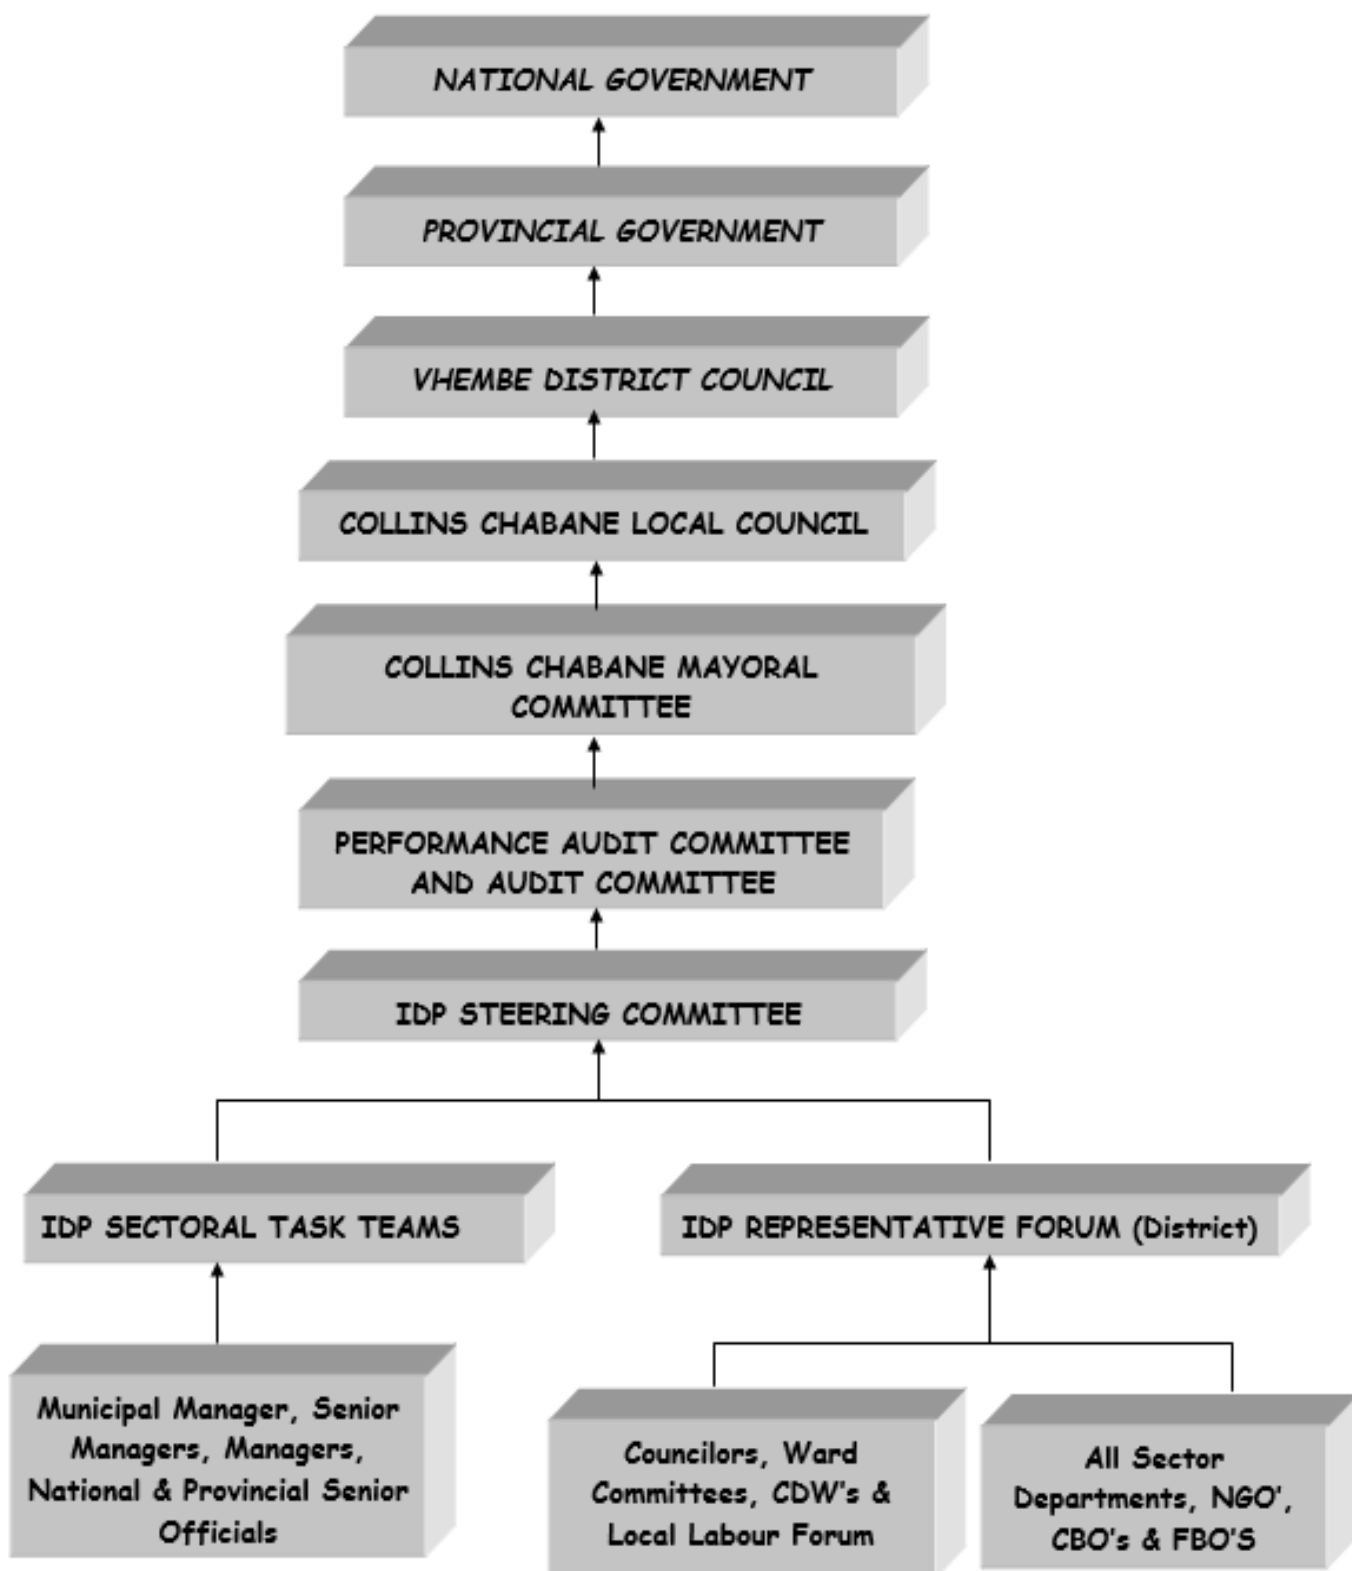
NATIONAL GOVERNMENT

PROVINCIAL GOVERNMENT

VHEMBE DISTRICT COUNCIL

COLLINS CHABANE LOCAL COUNCIL

COLLINS CHABANE MAYORAL COMMITTEE

PERFORMANCE AUDIT COMMITTEE AND AUDIT COMMITTEE

IDP STEERING COMMITTEE

IDP SECTORAL TASK TEAMS

IDP REPRESENTATIVE FORUM (District)

Municipal Manager, Senior Managers, Managers, National & Provincial Senior Officials

Councilors, Ward Committees, CDW's & Local Labour Forum

All Sector Departments, NGO', CBO's & FBO'S